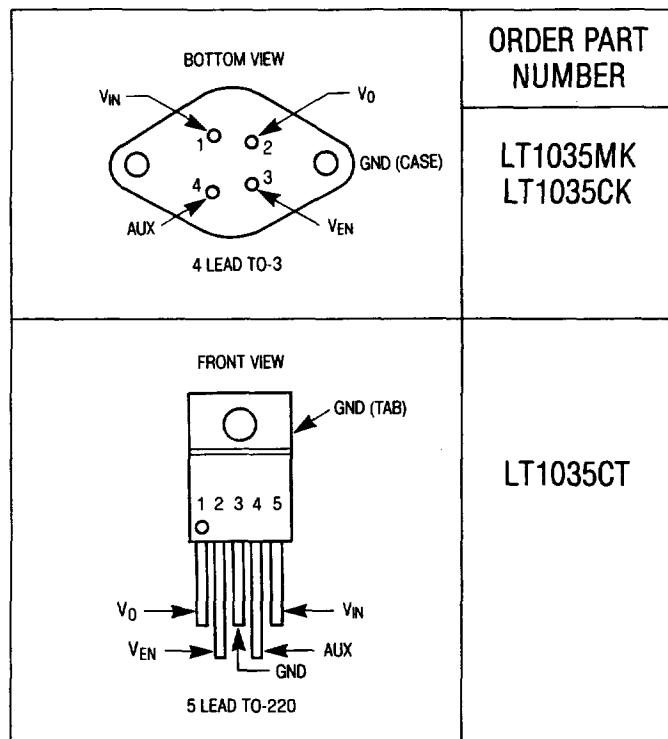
| | ORDER PART NUMBER |
|---|---|
| BOTTOM VIEW $V_{IN}$ $V_O$ 1 2 GND (CASE) 4 3 AUX $V_{EN}$ 4 LEAD TO-3 | LT1035MK LT1035CK |
| FRONT VIEW GND (TAB) 1 2 3 4 5 $V_O$ $V_{IN}$ $V_{EN}$ AUX GND 5 LEAD TO-220 | LT1035CT |